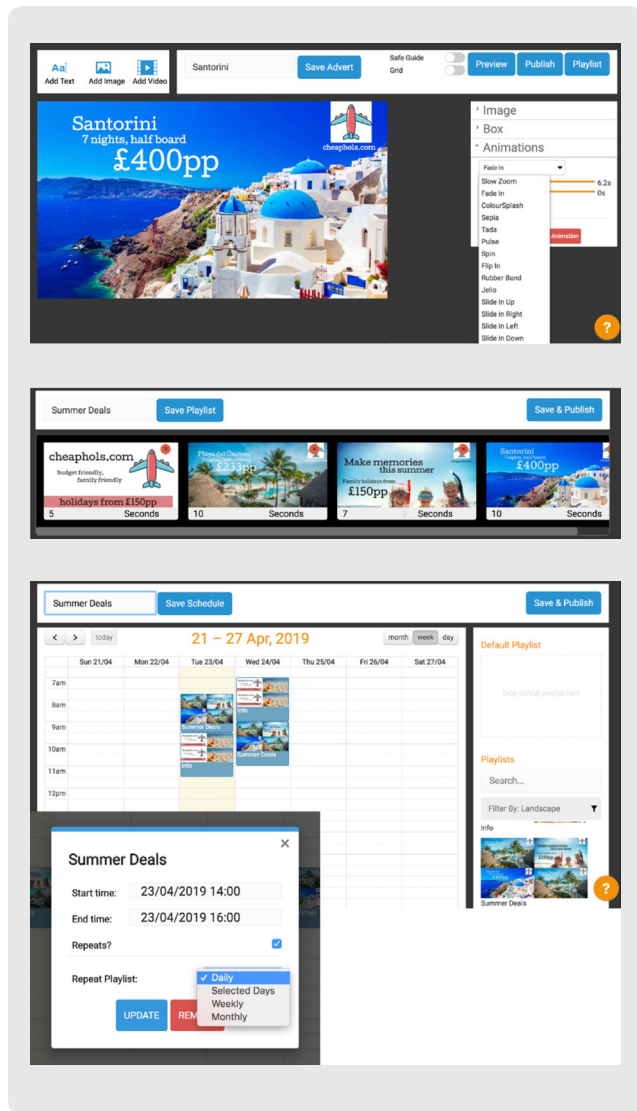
Aa Add Text
Add Image
Add Video

Santorini
Save Advert
Safe Guide
Grid
Preview
Publish
Playlist

Santorini
7 nights, half board
£400pp
cheaphols.com

Image
Box
Animations
Fade In
Slow Zoom
Fade In
ColourSplash
Sepia
Tada
Pulse
Spin
Flip In
Rubber Band
Jello
Slide In Up
Slide In Right
Slide In Left
Slide In Down
6.2s
0s
Animation
?

Summer Deals
Save Playlist
Save & Publish

cheaphols.com
budget friendly, family friendly
holidays from £150pp
5 Seconds

Playa del Carmen
£233pp
10 Seconds

Make memories this summer
Family holidays from
£150pp
7 Seconds

Santorini
7 nights, half board
£400pp
10 Seconds

Summer Deals
Save Schedule
Save & Publish

< > today
21 – 27 Apr, 2019
month week day

| | Sun 21/04 | Mon 22/04 | Tue 23/04 | Wed 24/04 | Thu 25/04 | Fri 26/04 | Sat 27/04 |
|---|---|---|---|---|---|---|---|
| 7am | | | | | | | |
| 8am | | | | Info | | | |
| 9am | | | Summer Deals | | | | |
| 10am | | | | Summer Deals | | | |
| 11am | | | Info | | | | |
| 12pm | | | | | | | |

Default Playlist
Drop default playlist here

Playlists
Search...
Filter By: Landscape
Info
Summer Deals
?

Summer Deals
×
Start time: 23/04/2019 14:00
End time: 23/04/2019 16:00
Repeats?
Repeat Playlist:
✓ Daily
Selected Days
Weekly
Monthly
UPDATE
REM